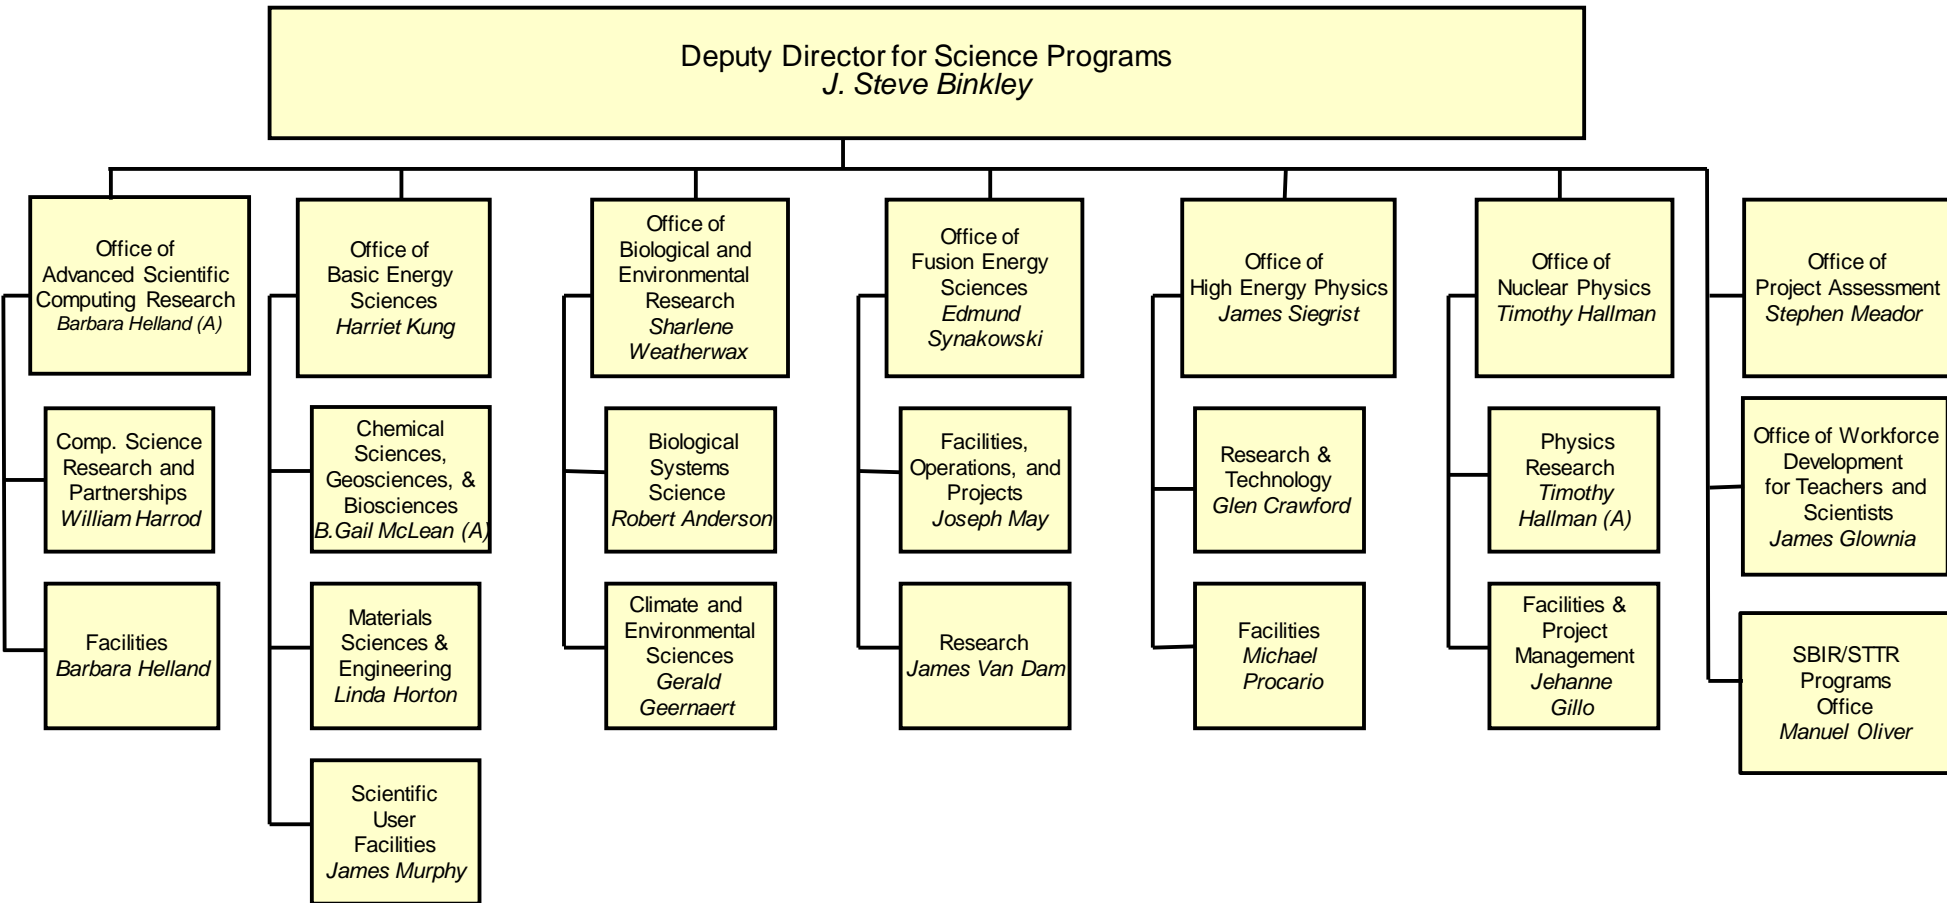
Deputy Director for Science Programs
J. Steve Binkley

Office of Advanced Scientific Computing Research
Barbara Helland (A)

Comp. Science Research and Partnerships
William Harrod

Facilities
Barbara Helland

Office of Basic Energy Sciences
Harriet Kung

Chemical Sciences, Geosciences, & Biosciences
B.Gail McLean (A)

Materials Sciences & Engineering
Linda Horton

Scientific User Facilities
James Murphy

Office of Biological and Environmental Research
Sharlene Weatherwax

Biological Systems Science
Robert Anderson

Climate and Environmental Sciences
Gerald Geernaert

Office of Fusion Energy Sciences
Edmund Synakowski

Facilities, Operations, and Projects
Joseph May

Research
James Van Dam

Office of High Energy Physics
James Siegrist

Research & Technology
Glen Crawford

Facilities
Michael Procario

Office of Nuclear Physics
Timothy Hallman

Physics Research
Timothy Hallman (A)

Facilities & Project Management
Jehanne Gillo

Office of Project Assessment
Stephen Meador

Office of Workforce Development for Teachers and Scientists
James Glownia

SBIR/STTR Programs Office
Manuel Oliver